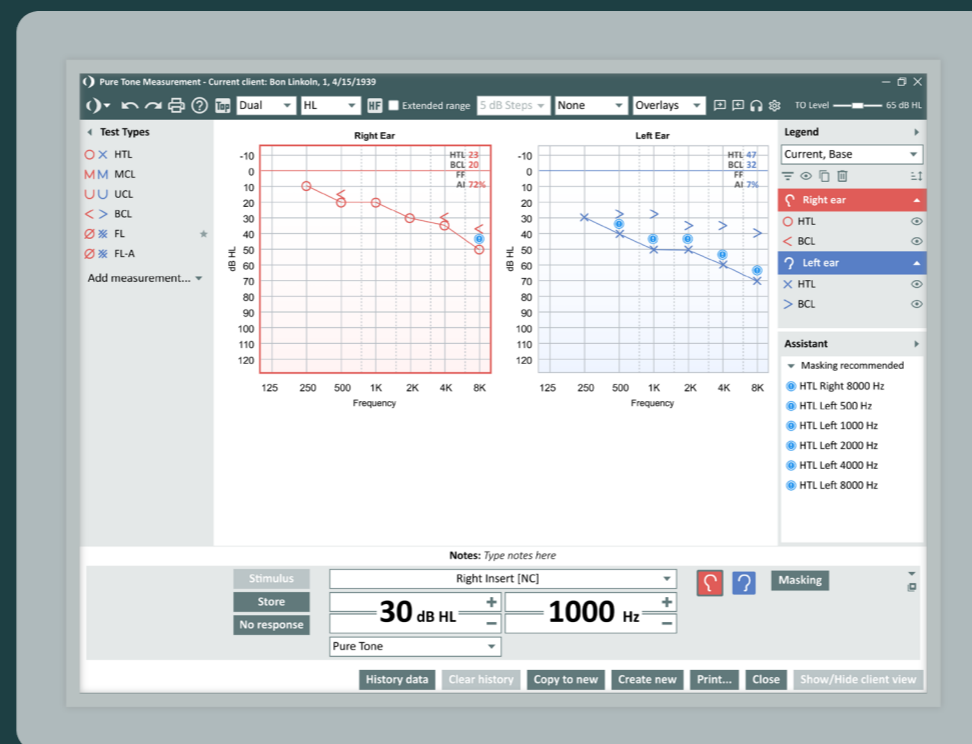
Pure Tone Measurement - Current client: Bon Linkoln, 1, 4/15/1939

Dual HL HF Extended range 5 dB Steps None Overlays TO Level 65 dB HL

Test Types
HTL
MCL
UCL
BCL
FL
FL-A
Add measurement...

Right Ear

| HTL | 23 |
|---|---|
| BCL | 20 |
| FF | |
| AI | 72% |

-10 0 10 20 30 40 50 60 70 80 90 100 110 120
dB HL
125 250 500 1K 2K 4K 8K
Frequency

Left Ear

| HTL | 47 |
|---|---|
| BCL | 32 |
| FF | |
| AI | 7% |

-10 0 10 20 30 40 50 60 70 80 90 100 110 120
dB HL
125 250 500 1K 2K 4K 8K
Frequency

Legend
Current, Base
Right ear
HTL
BCL
Left ear
HTL
BCL

Assistant
Masking recommended
HTL Right 8000 Hz
HTL Left 500 Hz
HTL Left 1000 Hz
HTL Left 2000 Hz
HTL Left 4000 Hz
HTL Left 8000 Hz

Notes: Type notes here

Stimulus
Store
No response
Right Insert [NC]
Masking
30 dB HL
1000 Hz
Pure Tone

History data Clear history Copy to new Create new Print... Close Show/Hide client view